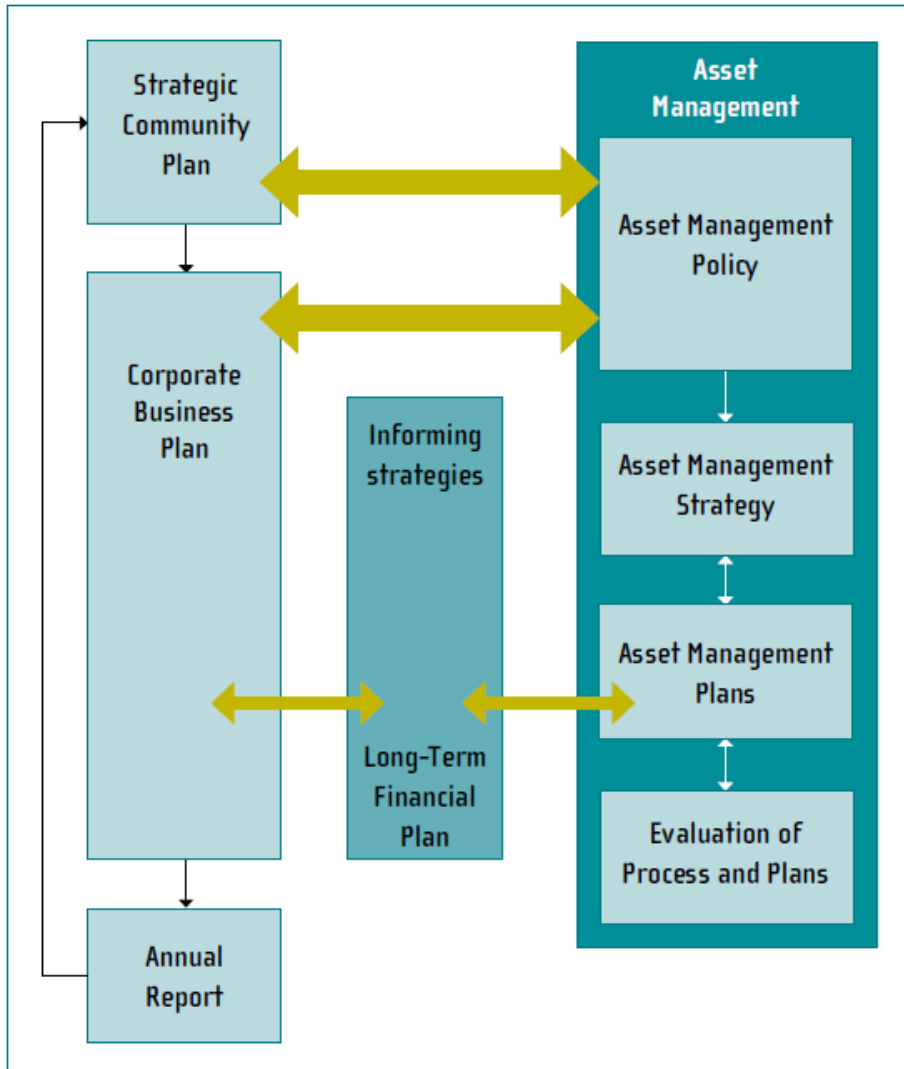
Strategic Community Plan

Corporate Business Plan

Annual Report

Informing strategies

Long-Term Financial Plan

Asset Management

Asset Management Policy

Asset Management Strategy

Asset Management Plans

Evaluation of Process and Plans